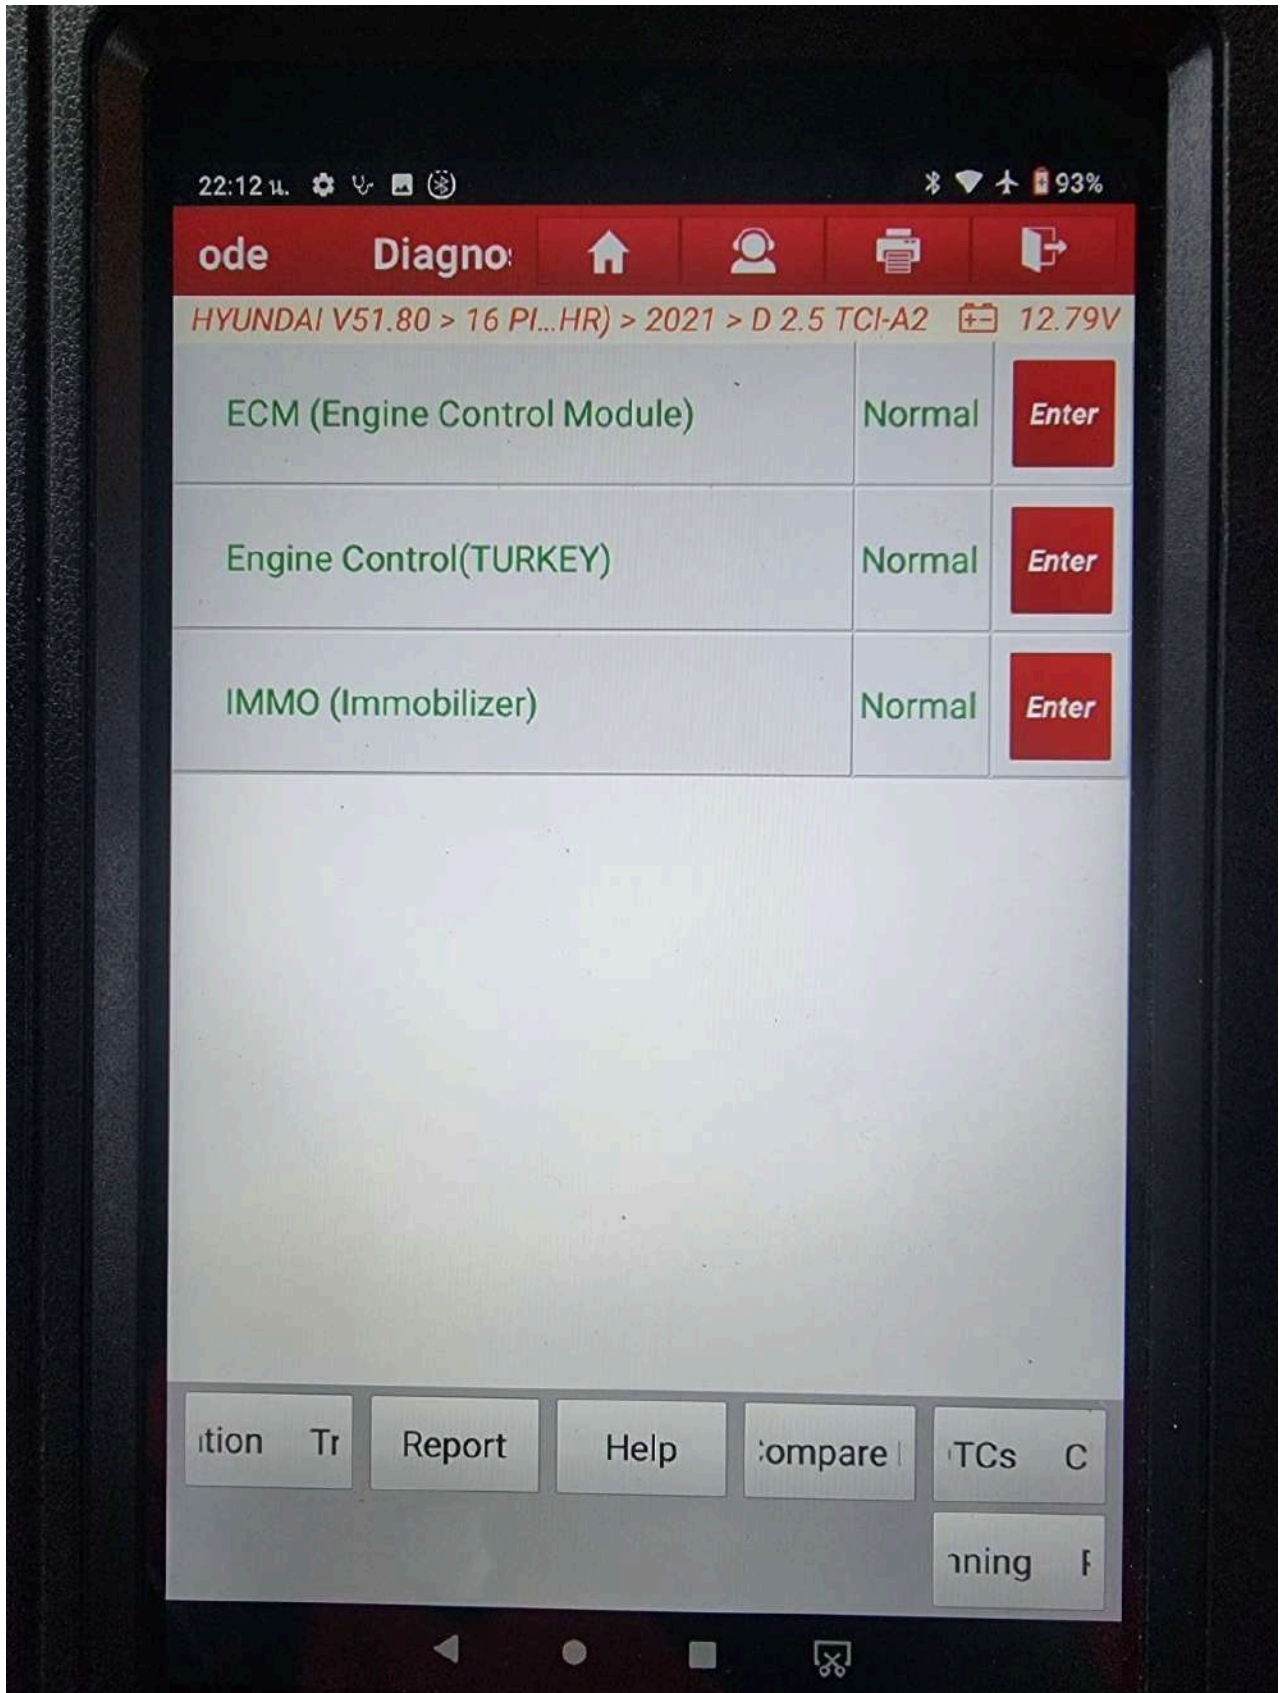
22:12 ч.

93%

ode Diagno

HYUNDAI V51.80 > 16 PI...HR) > 2021 > D 2.5 TCI-A2 12.79V

| ECM (Engine Control Module) | Normal | Enter |
|---|---|---|
| Engine Control(TURKEY) | Normal | Enter |
| IMMO (Immobilizer) | Normal | Enter |

ition Tr
Report
Help
ompare
TCs C
nning F